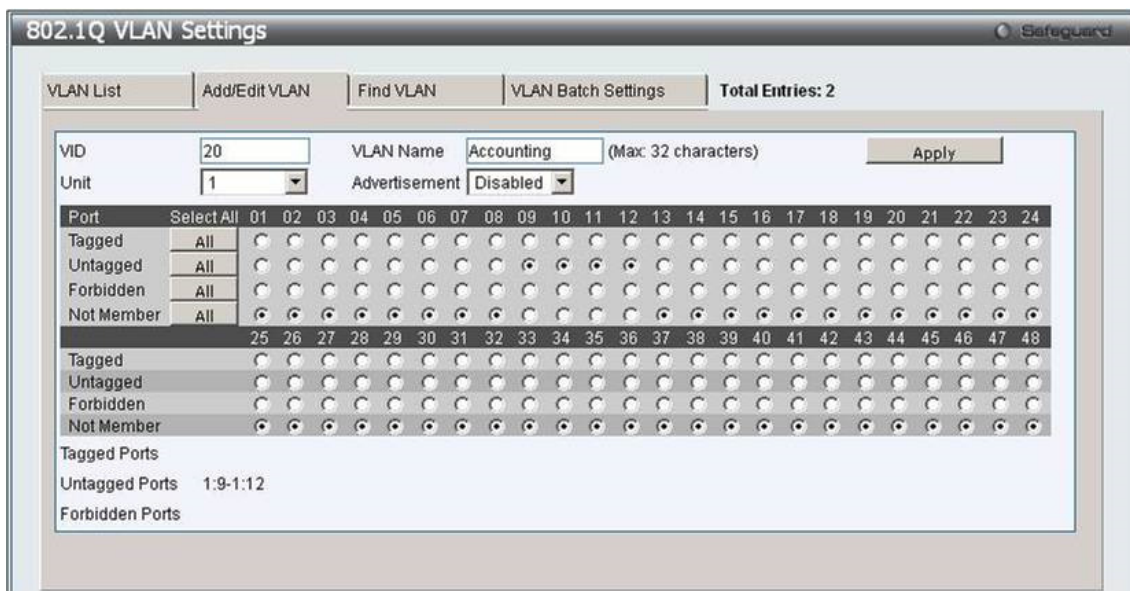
802.1Q VLAN Settings

Safeguard

VLAN List | Add/Edit VLAN | Find VLAN | VLAN Batch Settings | Total Entries: 2

VID 20 VLAN Name Accounting (Max: 32 characters) Apply

Unit 1 Advertisement Disabled

| Port | Select All | 01 | 02 | 03 | 04 | 05 | 06 | 07 | 08 | 09 | 10 | 11 | 12 | 13 | 14 | 15 | 16 | 17 | 18 | 19 | 20 | 21 | 22 | 23 | 24 |
|---|---|---|---|---|---|---|---|---|---|---|---|---|---|---|---|---|---|---|---|---|---|---|---|---|---|
| Tagged | All | | | | | | | | | | | | | | | | | | | | | | | | |
| Untagged | All | | | | | | | | | | | | | | | | | | | | | | | | |
| Forbidden | All | | | | | | | | | | | | | | | | | | | | | | | | |
| Not Member | All | | | | | | | | | | | | | | | | | | | | | | | | |
| | | 25 | 26 | 27 | 28 | 29 | 30 | 31 | 32 | 33 | 34 | 35 | 36 | 37 | 38 | 39 | 40 | 41 | 42 | 43 | 44 | 45 | 46 | 47 | 48 |
| Tagged | | | | | | | | | | | | | | | | | | | | | | | | | |
| Untagged | | | | | | | | | | | | | | | | | | | | | | | | | |
| Forbidden | | | | | | | | | | | | | | | | | | | | | | | | | |
| Not Member | | | | | | | | | | | | | | | | | | | | | | | | | |

Tagged Ports

Untagged Ports 1:9-1:12

Forbidden Ports